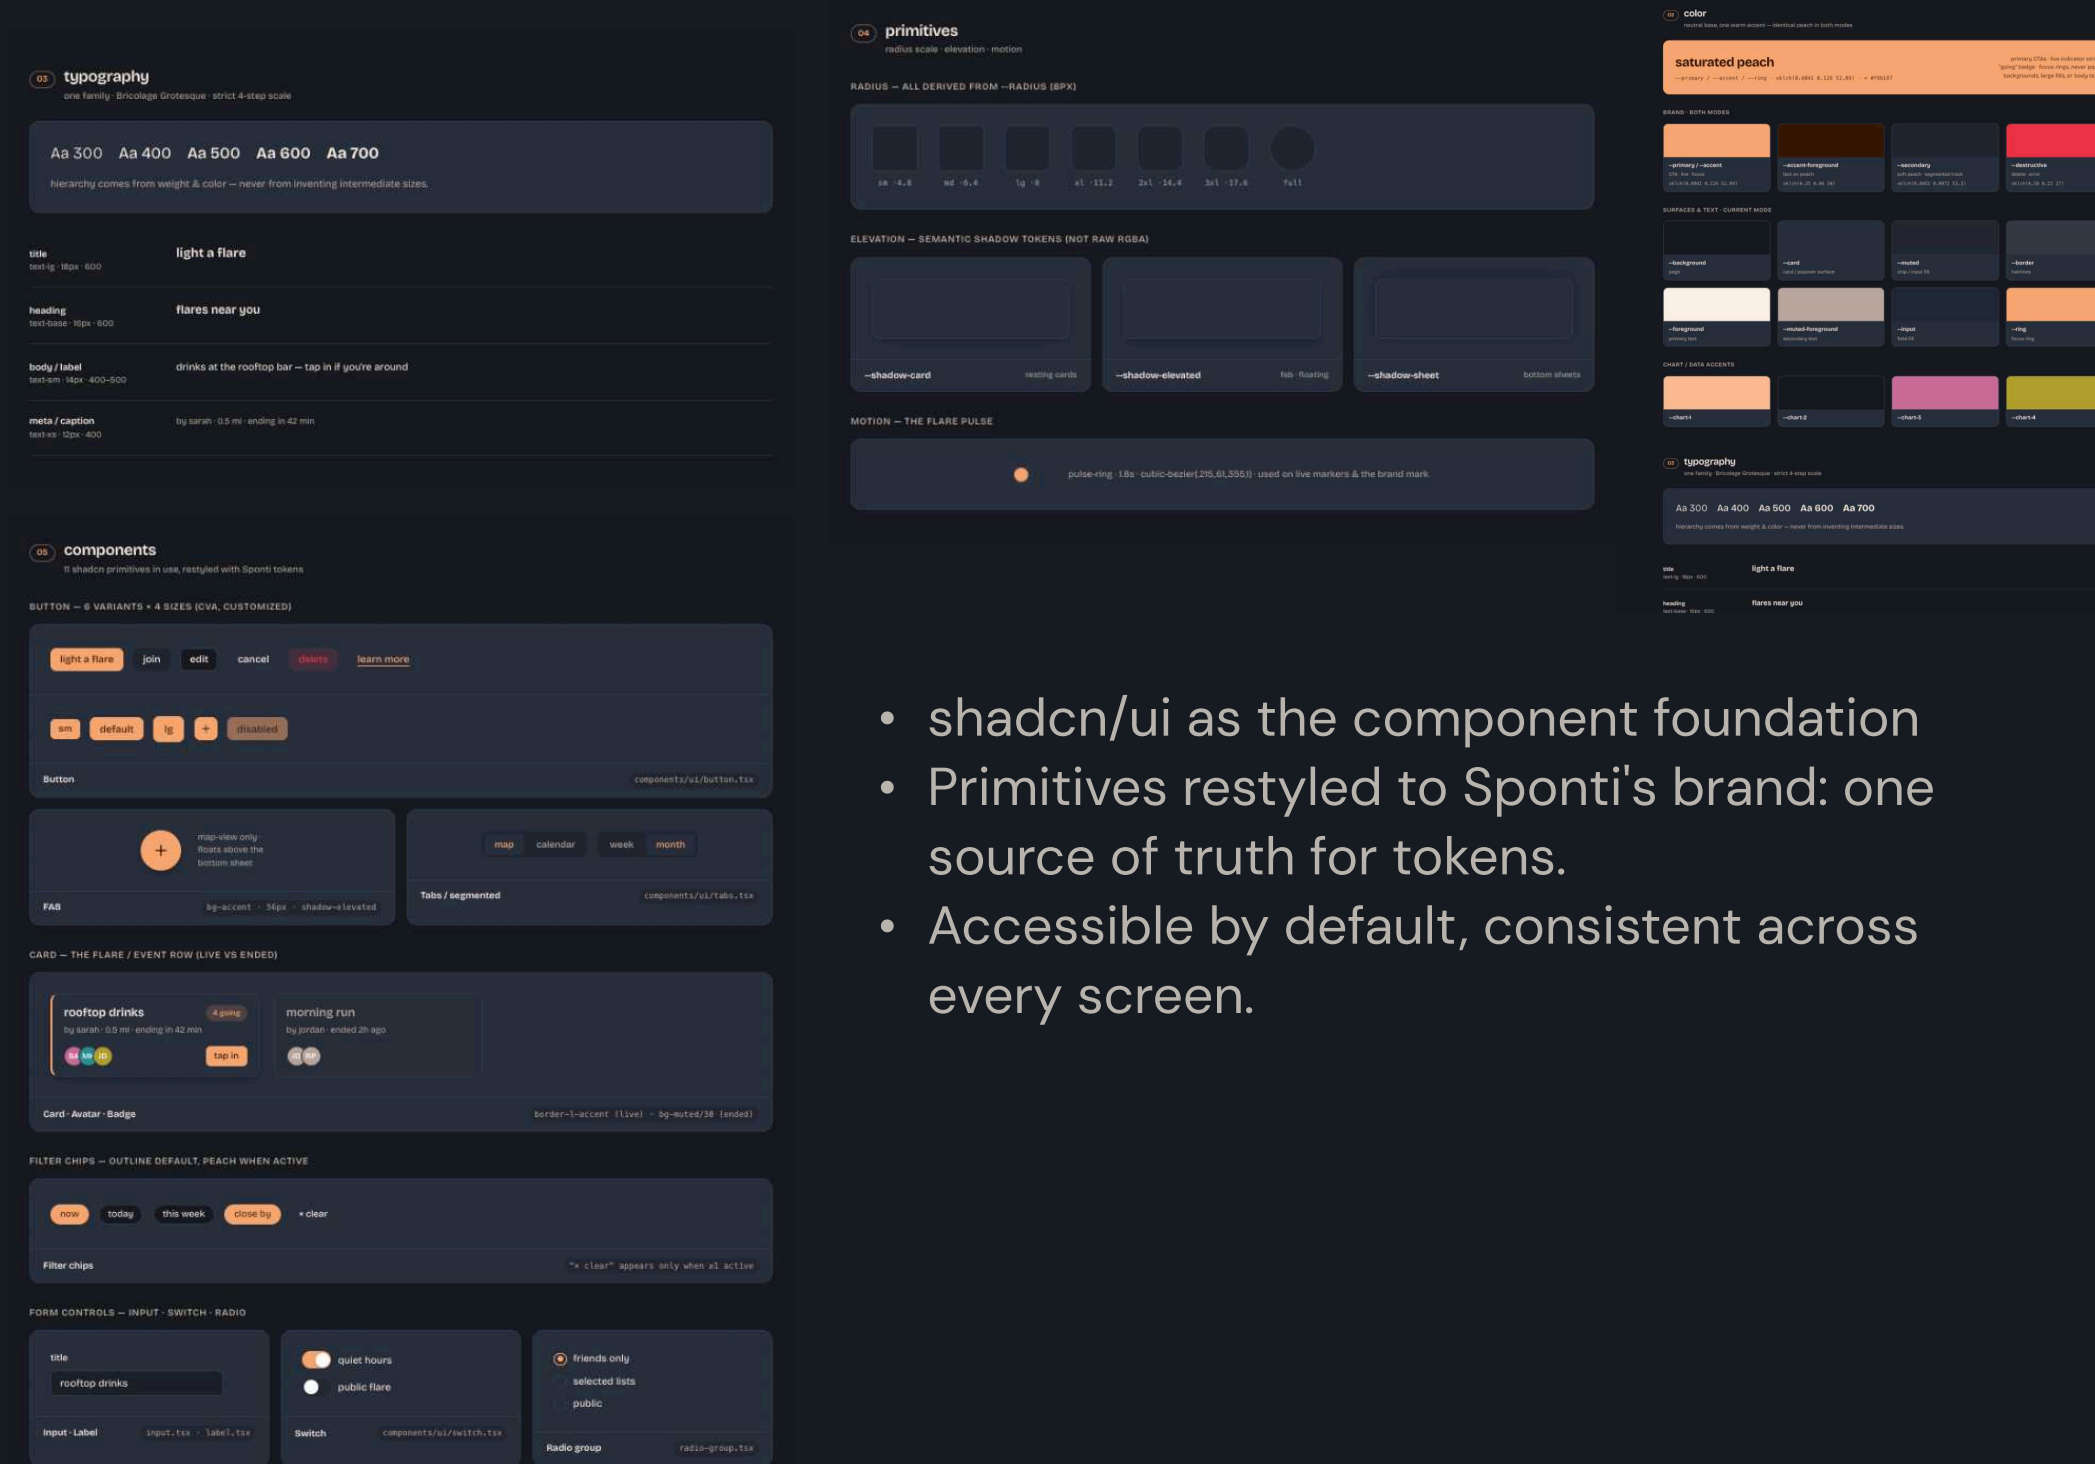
03 typography
one family · Bricolage Grotesque · strict 4-step scale

Aa 300 Aa 400 Aa 500 Aa 600 Aa 700
hierarchy comes from weight & color — never from inventing intermediate sizes.

title
text-lg · 18px · 600
light a flare

heading
text-base · 16px · 600
flares near you

body / label
text-sm · 14px · 400–500
drinks at the rooftop bar — tap in if you're around

meta / caption
text-xs · 12px · 400
by sarah · 0.5 mi · ending in 42 min

05 components
11 shadcn primitives in use, restyled with Sponti tokens

BUTTON — 6 VARIANTS × 4 SIZES (CVA, CUSTOMIZED)

light a flare join edit cancel delete learn more

sm default lg + disabled

Button components/ui/button.tsx

map-view only floats above the bottom sheet
FAB bg-accent · 56px · shadow-elevated

map calendar week month
Tabs / segmented components/ui/tabs.tsx

CARD — THE FLARE / EVENT ROW (LIVE VS ENDED)

rooftop drinks 4 going
by sarah · 0.5 mi · ending in 42 min
SA MK JD tap in

morning run
by jordan · ended 2h ago
JD RP

Card · Avatar · Badge border-l-accent (live) · bg-muted/30 (ended)

FILTER CHIPS — OUTLINE DEFAULT, PEACH WHEN ACTIVE

now today this week close by × clear

Filter chips "× clear" appears only when ≥1 active

FORM CONTROLS — INPUT · SWITCH · RADIO

title
rooftop drinks
Input · Label input.tsx · label.tsx

quiet hours
public flare
Switch components/ui/switch.tsx

friends only
selected lists
public
Radio group radio-group.tsx

04 primitives
radius scale · elevation · motion

RADIUS — ALL DERIVED FROM --RADIUS (8PX)

sm ·4.8 md ·6.4 lg ·8 xl ·11.2 2xl ·14.4 3xl ·17.6 full

ELEVATION — SEMANTIC SHADOW TOKENS (NOT RAW RGBA)

--shadow-card resting cards
--shadow-elevated fab · floating
--shadow-sheet bottom sheets

MOTION — THE FLARE PULSE

pulse-ring · 1.8s · cubic-bezier(.215,.61,.355,1) · used on live markers & the brand mark

02 color
neutral base, one warm accent — identical peach in both modes

saturated peach
--primary / --accent / --ring · oklch(0.8061 0.126 52.09) · ≈ #f0b187

BRAND · BOTH MODES
--primary / --accent
--accent-foreground
--secondary
--destructive

SURFACES & TEXT · CURRENT MODE
--background
--card
--muted
--border
--foreground
--muted-foreground
--input
--ring

CHART / DATA ACCENTS
--chart-1
--chart-2
--chart-3
--chart-4

03 typography
one family · Bricolage Grotesque · strict 4-step scale
Aa 300 Aa 400 Aa 500 Aa 600 Aa 700
hierarchy comes from weight & color — never from inventing intermediate sizes.
title light a flare
heading flares near you

• shadcn/ui as the component foundation
• Primitives restyled to Sponti's brand: one source of truth for tokens.
• Accessible by default, consistent across every screen.